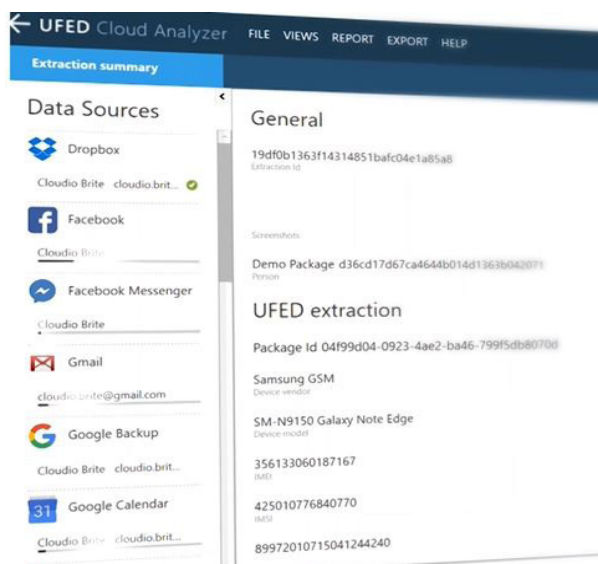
UFED Cloud Analyzer FILE VIEWS REPORT EXPORT HELP

Extraction summary

Data Sources

Dropbox

Cloudio Brite cloudio.brit...

Facebook

Cloudio Brite

Facebook Messenger

Cloudio Brite

Gmail

cloudio.brite@gmail.com

Google Backup

Cloudio Brite cloudio.brit...

Google Calendar

Cloudio Brite cloudio.brit...

General

19df0b1363f14314851bafc04e1a85a8
Extraction Id

Screenshots

Demo Package d36cd17d67ca4644b014d1363b042071
Person

UFED extraction

Package Id 04f99d04-0923-4ae2-ba46-799f5db8070d

Samsung GSM
Device vendor

SM-N9150 Galaxy Note Edge
Device model

356133060187167
IMEI

425010776840770
IMSI

89972010715041244240